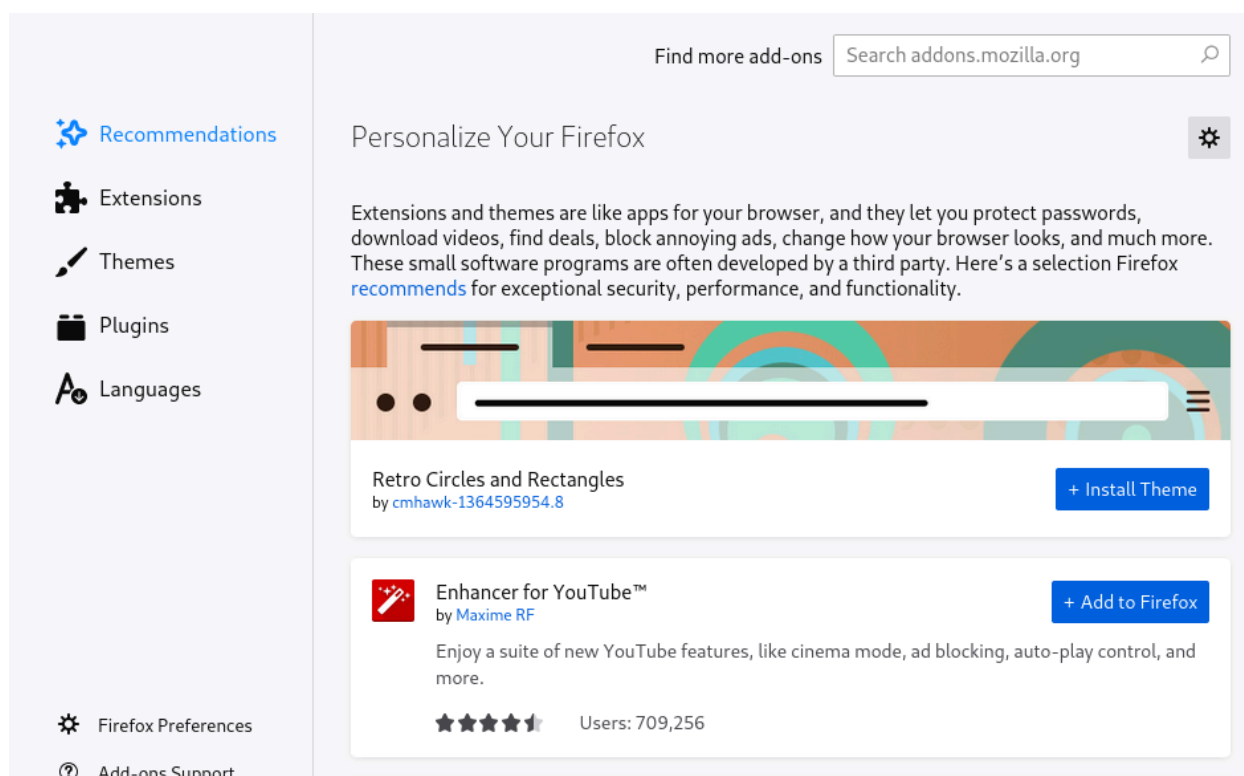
Find more add-ons Search addons.mozilla.org

Recommendations
Extensions
Themes
Plugins
Languages

Personalize Your Firefox

Extensions and themes are like apps for your browser, and they let you protect passwords, download videos, find deals, block annoying ads, change how your browser looks, and much more. These small software programs are often developed by a third party. Here's a selection Firefox recommends for exceptional security, performance, and functionality.

Retro Circles and Rectangles
by cmhawk-1364595954.8
+ Install Theme

Enhancer for YouTube™
by Maxime RF
+ Add to Firefox
Enjoy a suite of new YouTube features, like cinema mode, ad blocking, auto-play control, and more.
Users: 709,256

Firefox Preferences
Add-ons Support